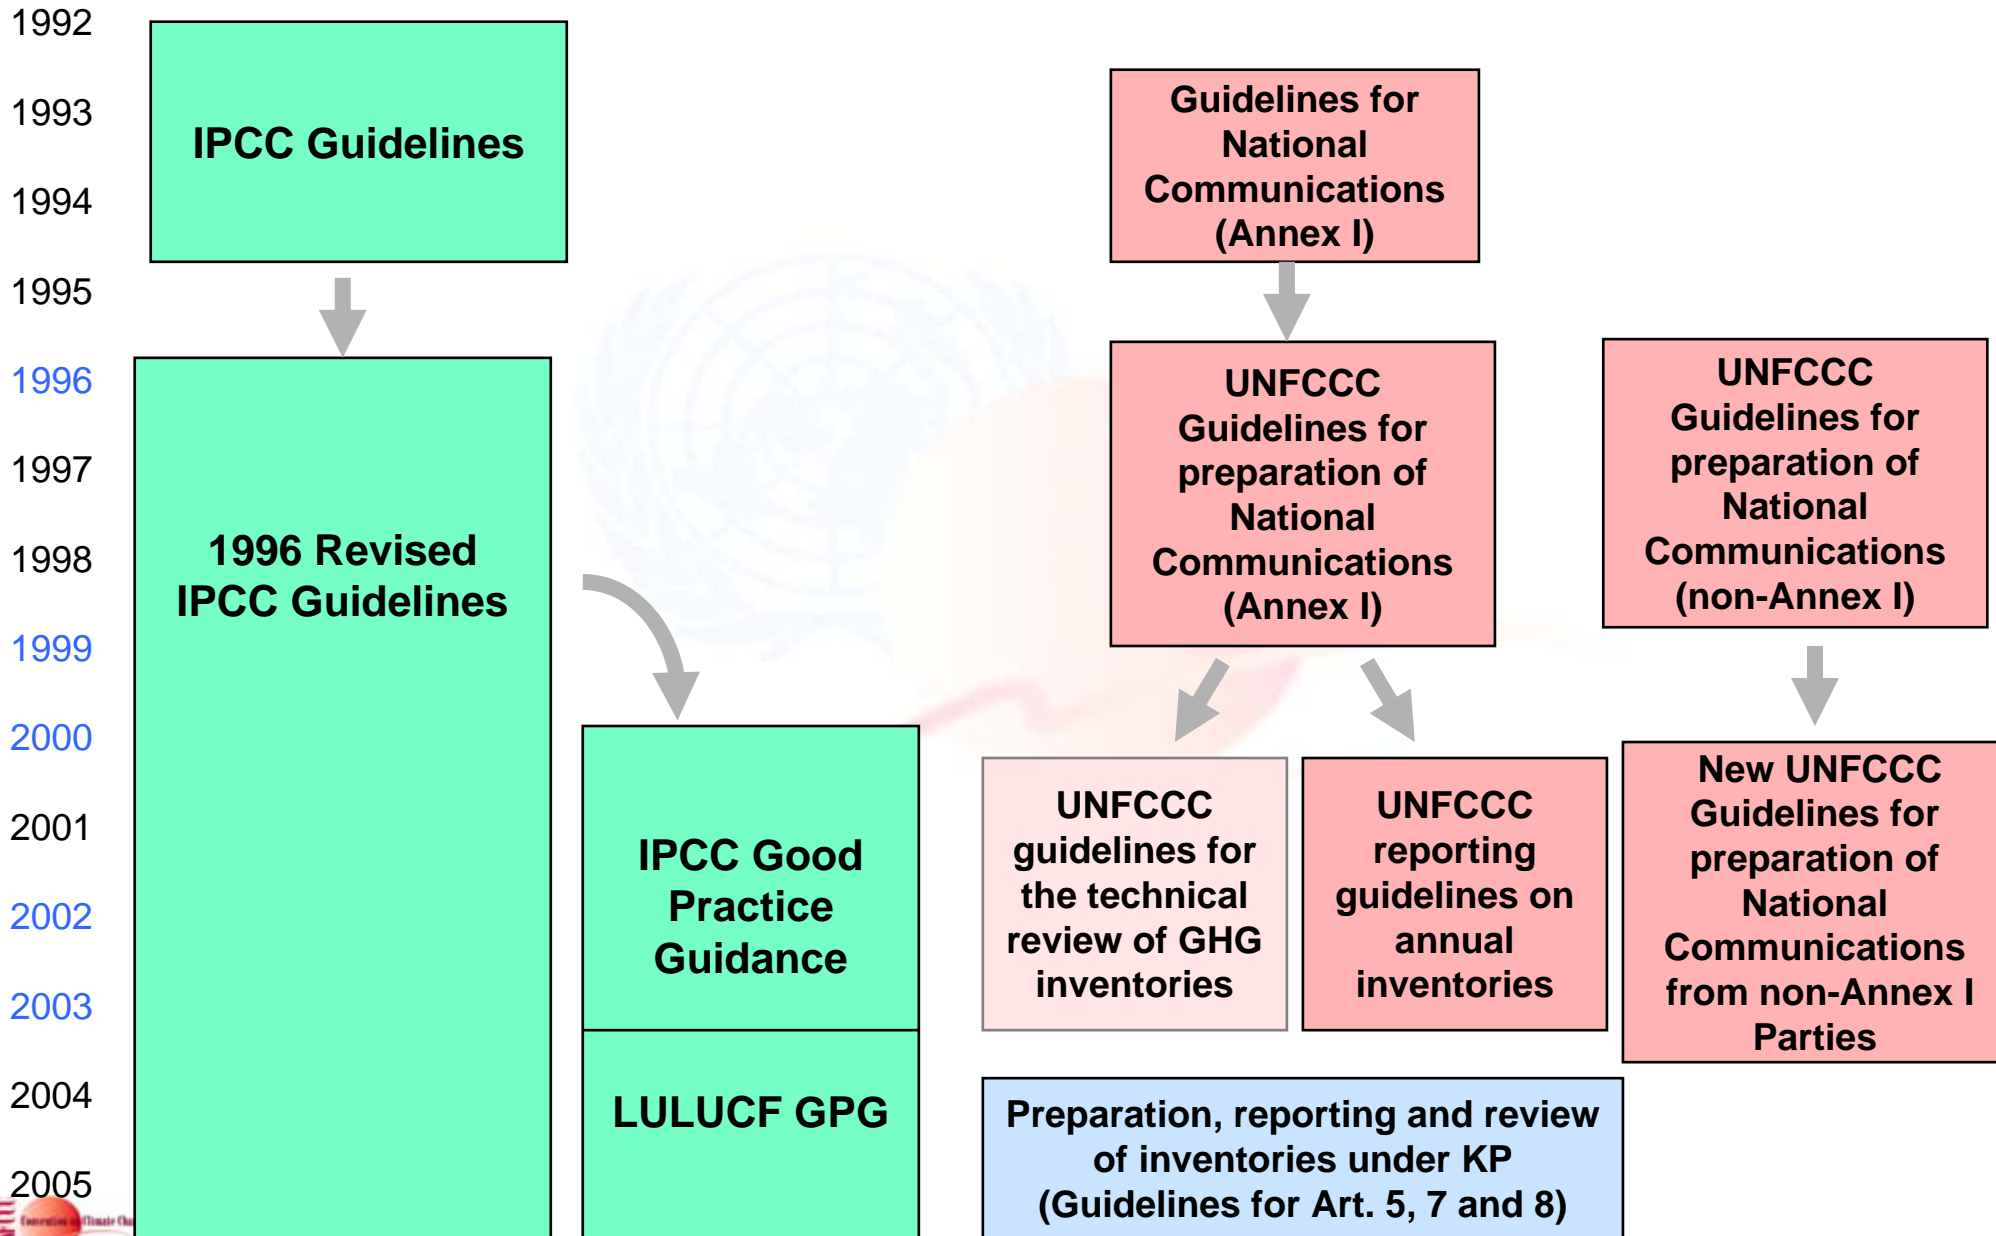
1992
1993
1994
1995
1996
1997
1998
1999
2000
2001
2002
2003
2004
2005

IPCC Guidelines

1996 Revised IPCC Guidelines

IPCC Good Practice Guidance

LULUCF GPG

Guidelines for National Communications (Annex I)

UNFCCC Guidelines for preparation of National Communications (Annex I)

UNFCCC Guidelines for preparation of National Communications (non-Annex I)

UNFCCC guidelines for the technical review of GHG inventories

UNFCCC reporting guidelines on annual inventories

New UNFCCC Guidelines for preparation of National Communications from non-Annex I Parties

Preparation, reporting and review of inventories under KP (Guidelines for Art. 5, 7 and 8)

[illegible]